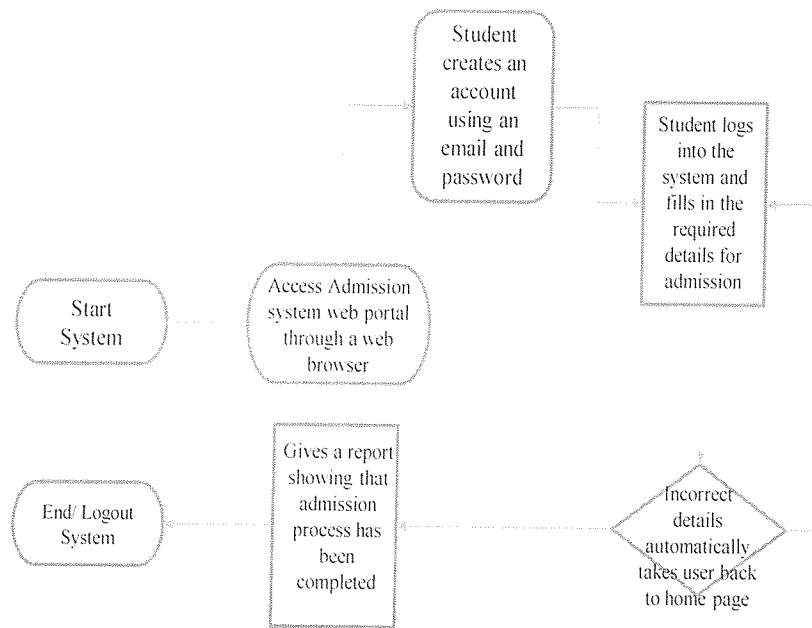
Student creates an account using an email and password

Student logs into the system and fills in the required details for admission

Start System

Access Admission system web portal through a web browser

End/ Logout System

Gives a report showing that admission process has been completed

Incorrect details automatically takes user back to home page